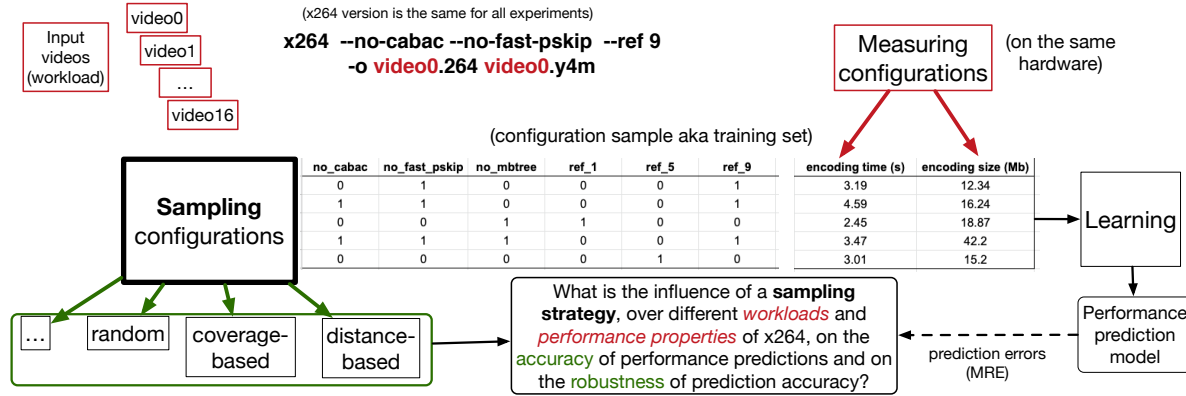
Input videos (workload)

video0

video1

...

video16

(x264 version is the same for all experiments)

x264 --no-cabac --no-fast-pskip --ref 9 -o video0.264 video0.y4m

Measuring configurations

(on the same hardware)

(configuration sample aka training set)

Sampling configurations

| no_cabac | no_fast_pskip | no_mbtree | ref_1 | ref_5 | ref_9 |
|---|---|---|---|---|---|
| 0 | 1 | 0 | 0 | 0 | 1 |
| 1 | 1 | 0 | 0 | 0 | 1 |
| 0 | 0 | 1 | 1 | 0 | 0 |
| 1 | 1 | 1 | 0 | 0 | 1 |
| 0 | 0 | 0 | 0 | 1 | 0 |

| encoding time (s) | encoding size (Mb) |
|---|---|
| 3.19 | 12.34 |
| 4.59 | 16.24 |
| 2.45 | 18.87 |
| 3.47 | 42.2 |
| 3.01 | 15.2 |

Learning

Performance prediction model

...

random

coverage-based

distance-based

What is the influence of a sampling strategy, over different workloads and performance properties of x264, on the accuracy of performance predictions and on the robustness of prediction accuracy?

prediction errors (MRE)